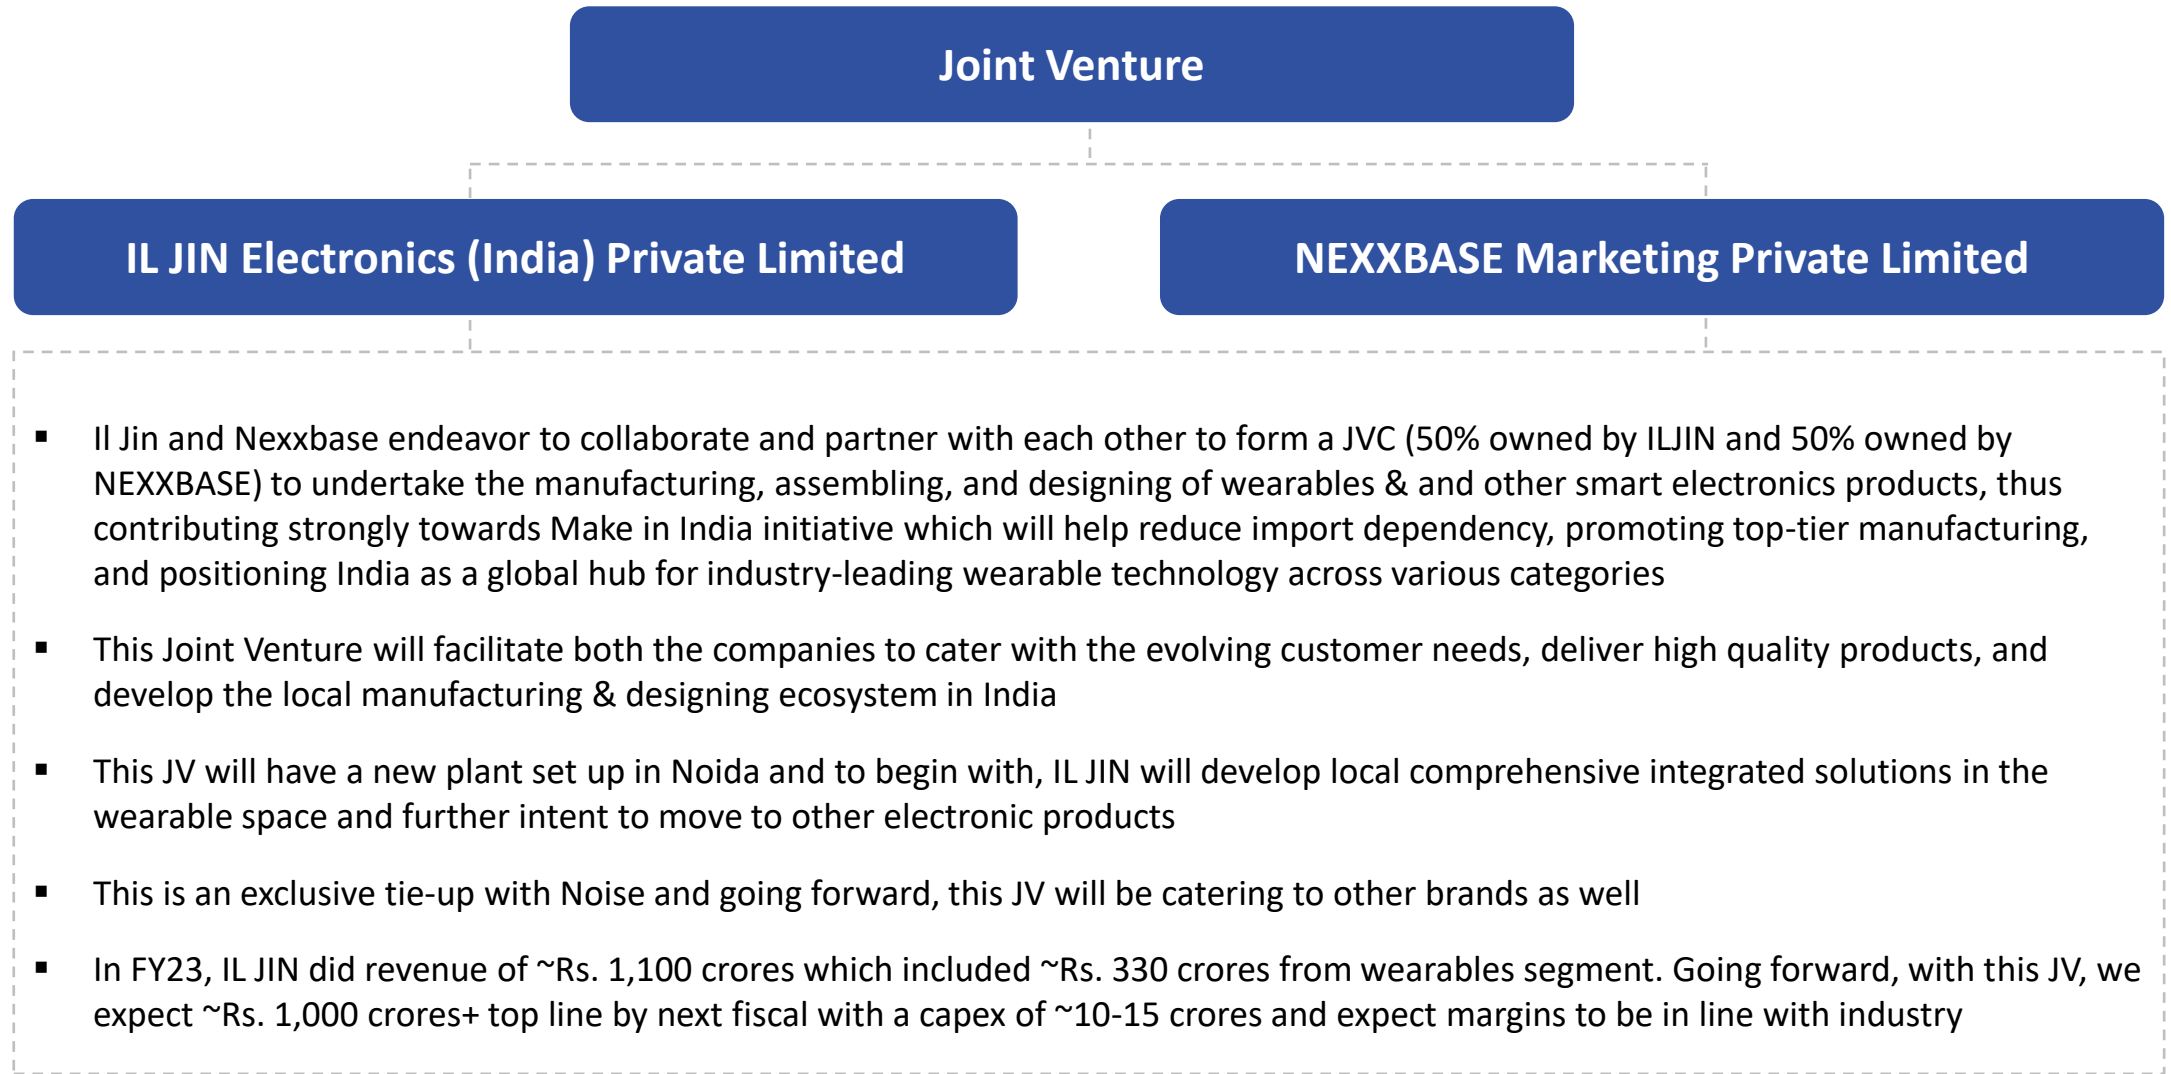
Joint Venture

IL JIN Electronics (India) Private Limited

NEXXBASE Marketing Private Limited

- Il Jin and Nexxbase endeavor to collaborate and partner with each other to form a JVC (50% owned by ILJIN and 50% owned by NEXXBASE) to undertake the manufacturing, assembling, and designing of wearables & and other smart electronics products, thus contributing strongly towards Make in India initiative which will help reduce import dependency, promoting top-tier manufacturing, and positioning India as a global hub for industry-leading wearable technology across various categories

- This Joint Venture will facilitate both the companies to cater with the evolving customer needs, deliver high quality products, and develop the local manufacturing & designing ecosystem in India

- This JV will have a new plant set up in Noida and to begin with, IL JIN will develop local comprehensive integrated solutions in the wearable space and further intent to move to other electronic products

- This is an exclusive tie-up with Noise and going forward, this JV will be catering to other brands as well

- In FY23, IL JIN did revenue of ~Rs. 1,100 crores which included ~Rs. 330 crores from wearables segment. Going forward, with this JV, we expect ~Rs. 1,000 crores+ top line by next fiscal with a capex of ~10-15 crores and expect margins to be in line with industry